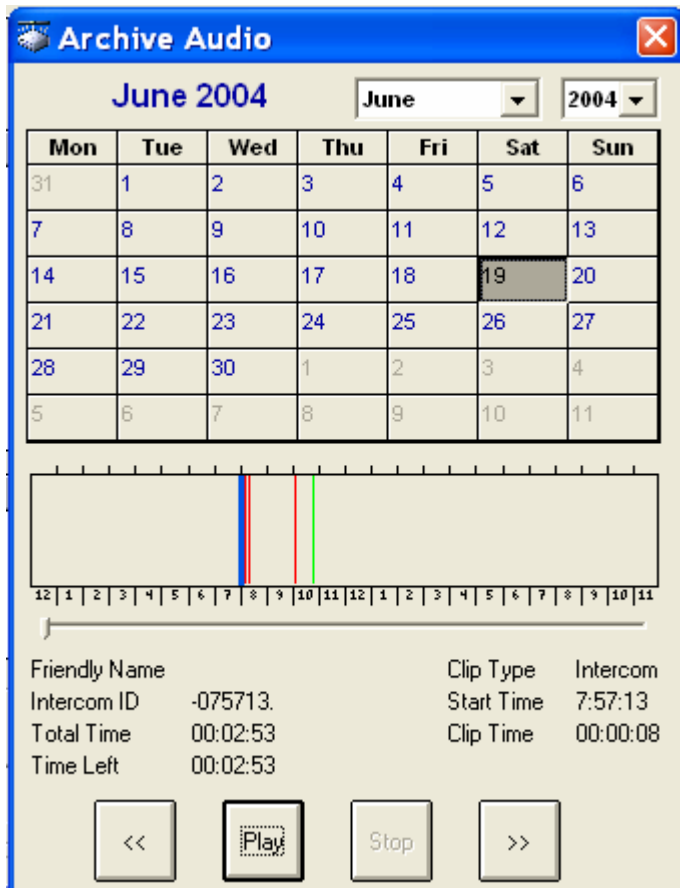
Archive Audio

June 2004

June

2004

| Mon | Tue | Wed | Thu | Fri | Sat | Sun |
|---|---|---|---|---|---|---|
| 31 | 1 | 2 | 3 | 4 | 5 | 6 |
| 7 | 8 | 9 | 10 | 11 | 12 | 13 |
| 14 | 15 | 16 | 17 | 18 | 19 | 20 |
| 21 | 22 | 23 | 24 | 25 | 26 | 27 |
| 28 | 29 | 30 | 1 | 2 | 3 | 4 |
| 5 | 6 | 7 | 8 | 9 | 10 | 11 |

12 1 2 3 4 5 6 7 8 9 10 11 12 1 2 3 4 5 6 7 8 9 10 11

Friendly Name
Intercom ID -075713.
Total Time 00:02:53
Time Left 00:02:53

Clip Type Intercom
Start Time 7:57:13
Clip Time 00:00:08

<<
Play
Stop
>>